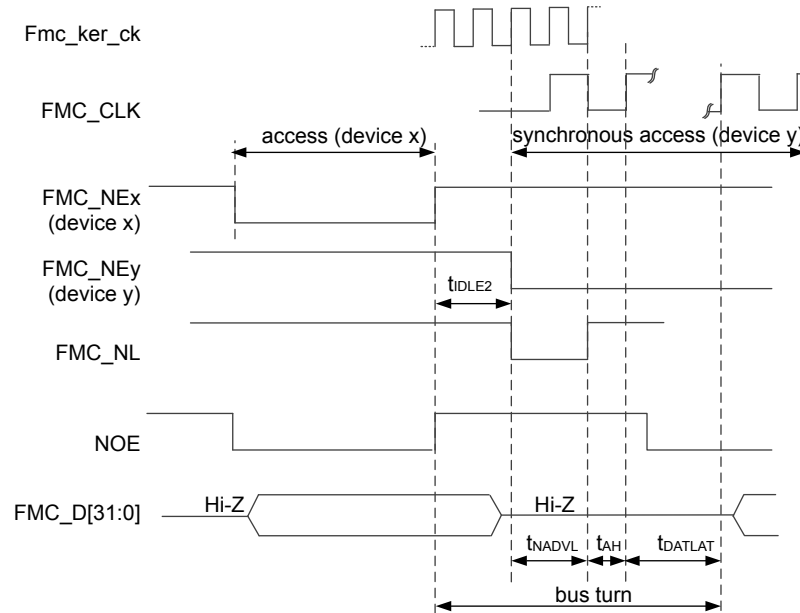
Fmc_ker_ck

FMC_CLK

access (device x)

synchronous access (device y)

FMC_NEx (device x)

FMC_NEy (device y)

$t_{IDLE2}$

FMC_NL

NOE

FMC_D[31:0]

Hi-Z

Hi-Z

$t_{NADVL}$

$t_{AH}$

$t_{DATLAT}$

bus turn